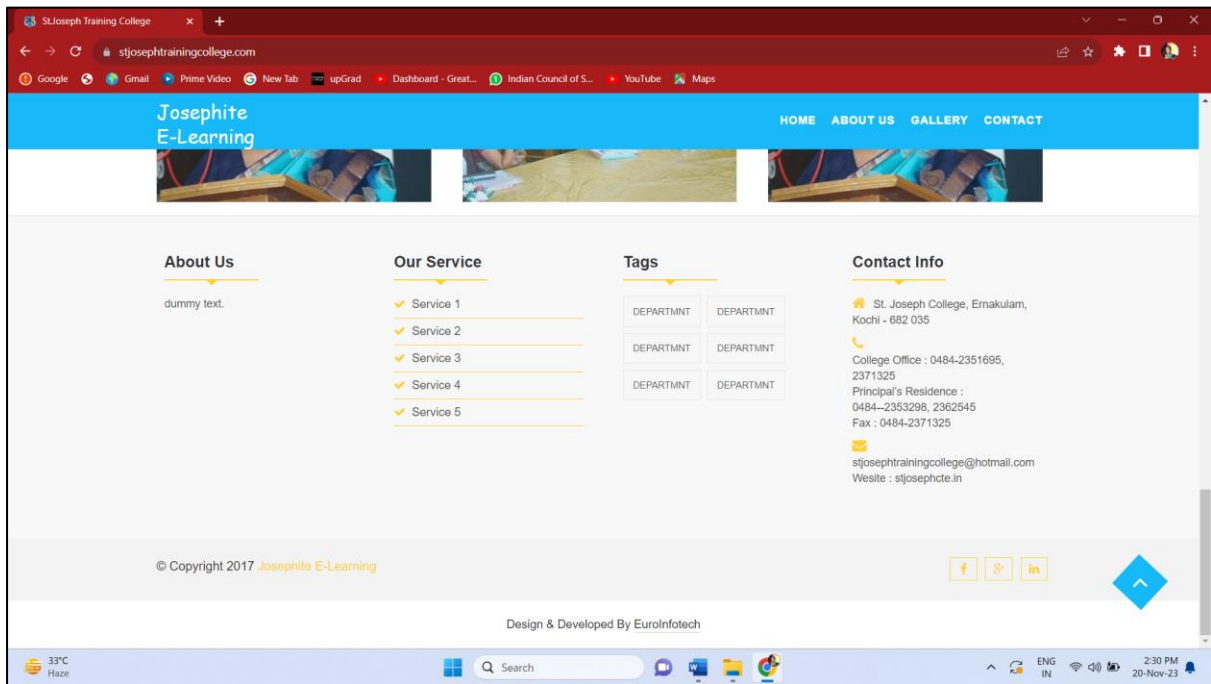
St.Joseph Training College

stjosephtrainingcollege.com

Google Gmail Prime Video New Tab upGrad Dashboard - Great... Indian Council of S... YouTube Maps

Josephite
E-Learning

HOME ABOUT US GALLERY CONTACT

About Us

dummy text.

Our Service

Service 1
Service 2
Service 3
Service 4
Service 5

Tags

| DEPARTMNT | DEPARTMNT |
|---|---|
| DEPARTMNT | DEPARTMNT |
| DEPARTMNT | DEPARTMNT |

Contact Info

St. Joseph College, Ernakulam, Kochi - 682 035

College Office : 0484-2351695, 2371325
Principal's Residence : 0484--2353298, 2362545
Fax : 0484-2371325

stjosephtrainingcollege@hotmail.com
Wesite : stjosephcte.in

© Copyright 2017 Josephite E-Learning

f 8+ in

Design & Developed By EuroInfotech

33°C
Haze

Search

ENG
IN

2:30 PM
20-Nov-23